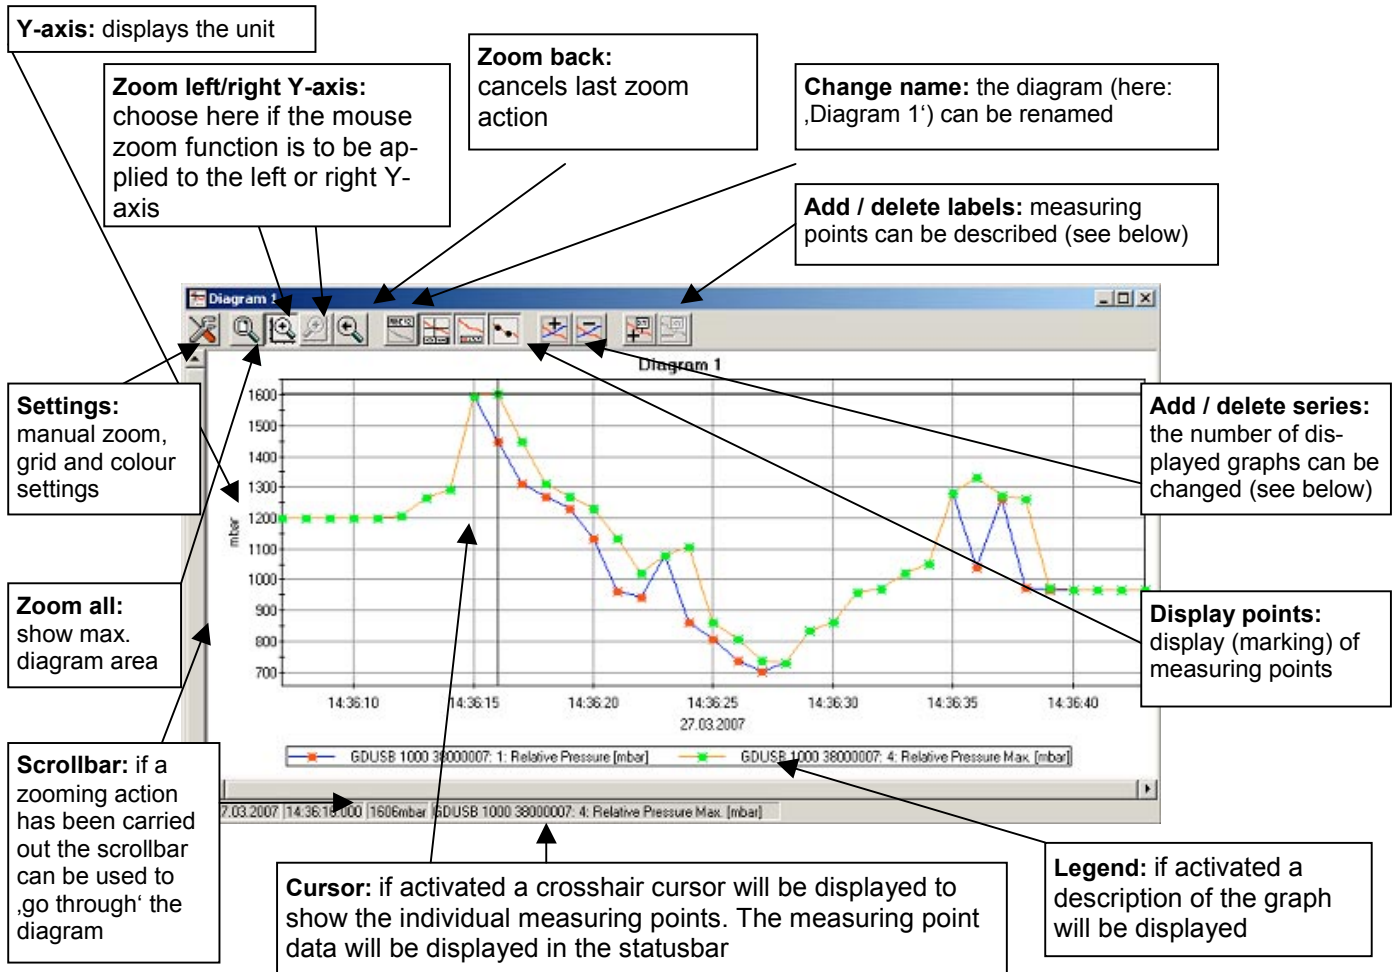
**Y-axis:** displays the unit

**Zoom left/right Y-axis:** choose here if the mouse zoom function is to be applied to the left or right Y-axis

**Zoom back:** cancels last zoom action

**Change name:** the diagram (here: ‚Diagram 1') can be renamed

**Add / delete labels:** measuring points can be described (see below)

Diagram 1

Diagram 1

**Settings:** manual zoom, grid and colour settings

**Add / delete series:** the number of displayed graphs can be changed (see below)

1600
1500
1400
1300
1200
1100
1000
900
800
700

mbar

14:36:10 14:36:15 14:36:20 14:36:25 14:36:30 14:36:35 14:36:40
27.03.2007

**Zoom all:** show max. diagram area

**Display points:** display (marking) of measuring points

GDUSB 1000 38000007: 1: Relative Pressure [mbar] GDUSB 1000 38000007: 4: Relative Pressure Max. [mbar]

7.03.2007 14:36:16.000 1606mbar GDUSB 1000 38000007: 4: Relative Pressure Max. [mbar]

**Scrollbar:** if a zooming action has been carried out the scrollbar can be used to ‚go through' the diagram

**Cursor:** if activated a crosshair cursor will be displayed to show the individual measuring points. The measuring point data will be displayed in the statusbar

**Legend:** if activated a description of the graph will be displayed